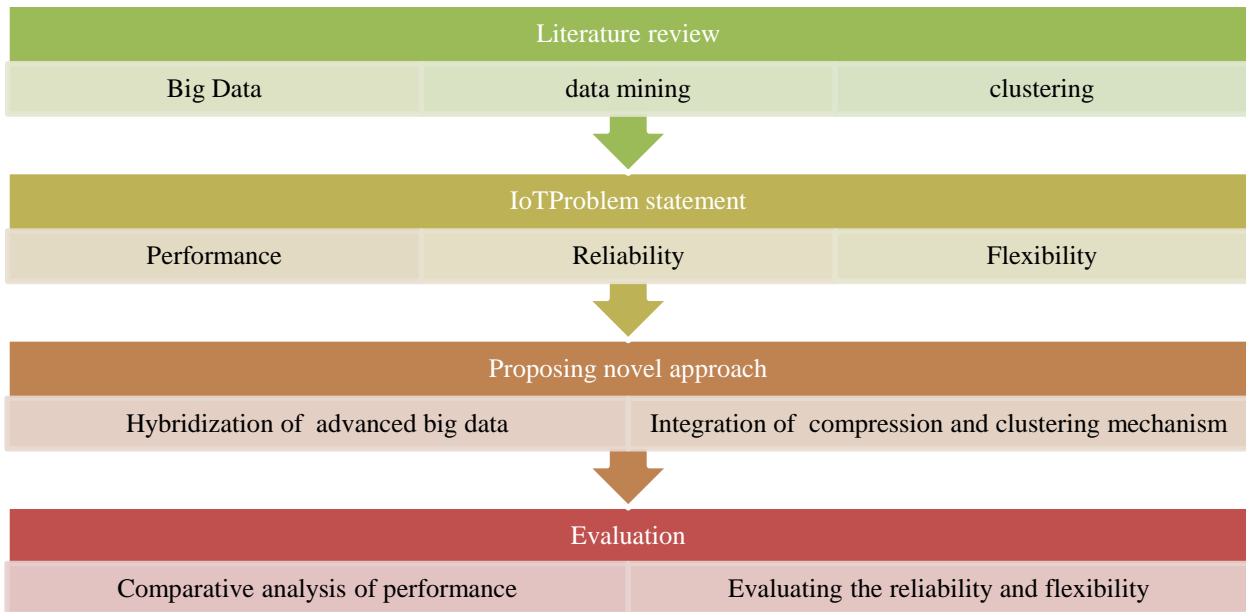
Literature review

Big Data

data mining

clustering

IoTProblem statement

Performance

Reliability

Flexibility

Proposing novel approach

Hybridization of advanced big data

Integration of compression and clustering mechanism

Evaluation

Comparative analysis of performance

Evaluating the reliability and flexibility